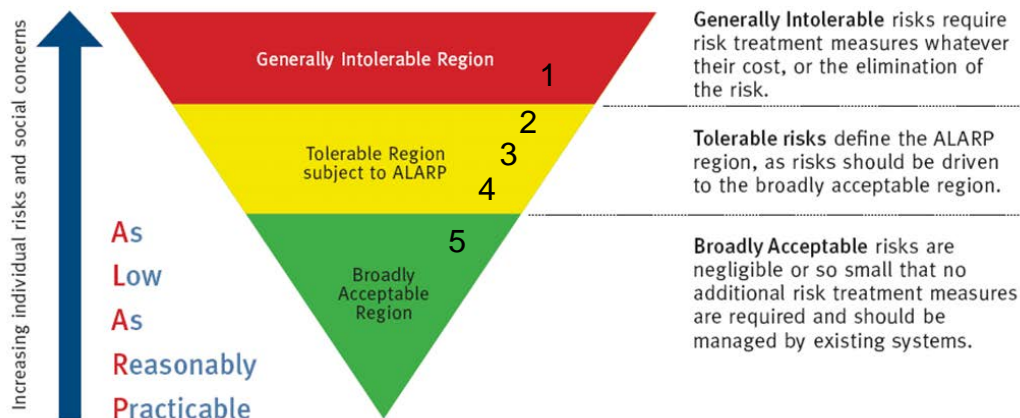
Increasing individual risks and social concerns

Generally Intolerable Region

1

2

Tolerable Region subject to ALARP

3

4

5

Broadly Acceptable Region

As
Low
As
Reasonably
Practicable

Generally Intolerable risks require risk treatment measures whatever their cost, or the elimination of the risk.

Tolerable risks define the ALARP region, as risks should be driven to the broadly acceptable region.

Broadly Acceptable risks are negligible or so small that no additional risk treatment measures are required and should be managed by existing systems.